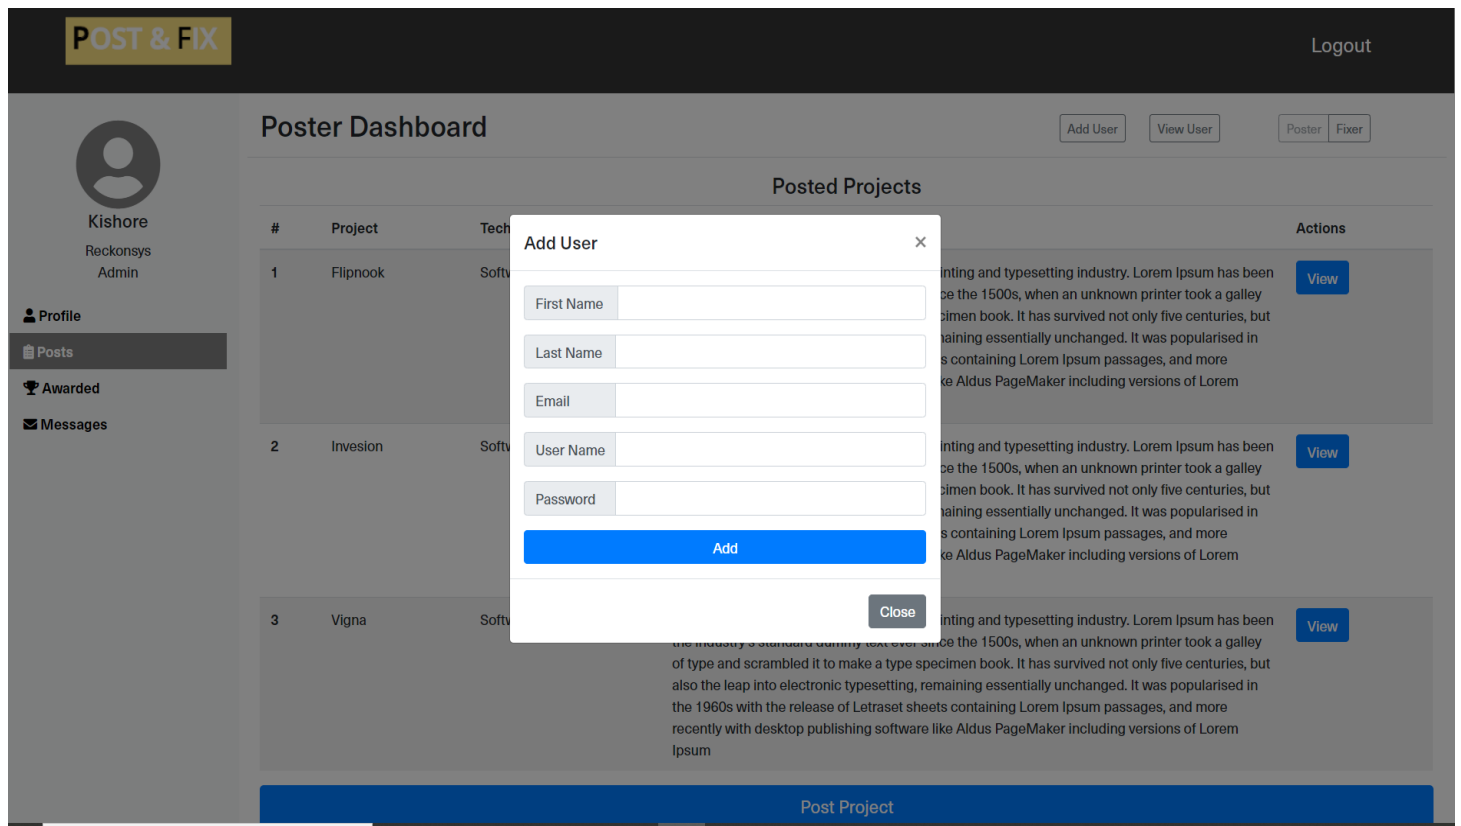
POST & FIX

Logout

Kishore

Reckonsys
Admin

Profile
Posts
Awarded
Messages

Poster Dashboard

Add User  View User  Poster  Fixer

Posted Projects

| # | Project | Tech | | Actions |
|---|---|---|---|---|
| 1 | Flipnook | Softv | inting and typesetting industry. Lorem Ipsum has been ce the 1500s, when an unknown printer took a galley cimen book. It has survived not only five centuries, but naining essentially unchanged. It was popularised in s containing Lorem Ipsum passages, and more ke Aldus PageMaker including versions of Lorem | View |
| 2 | Invesion | Softv | inting and typesetting industry. Lorem Ipsum has been ce the 1500s, when an unknown printer took a galley cimen book. It has survived not only five centuries, but naining essentially unchanged. It was popularised in s containing Lorem Ipsum passages, and more ke Aldus PageMaker including versions of Lorem | View |
| 3 | Vigna | Softv | inting and typesetting industry. Lorem Ipsum has been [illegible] ce the 1500s, when an unknown printer took a galley of type and scrambled it to make a type specimen book. It has survived not only five centuries, but also the leap into electronic typesetting, remaining essentially unchanged. It was popularised in the 1960s with the release of Letraset sheets containing Lorem Ipsum passages, and more recently with desktop publishing software like Aldus PageMaker including versions of Lorem Ipsum | View |

Post Project

Add User
×
First Name
Last Name
Email
User Name
Password
Add
Close